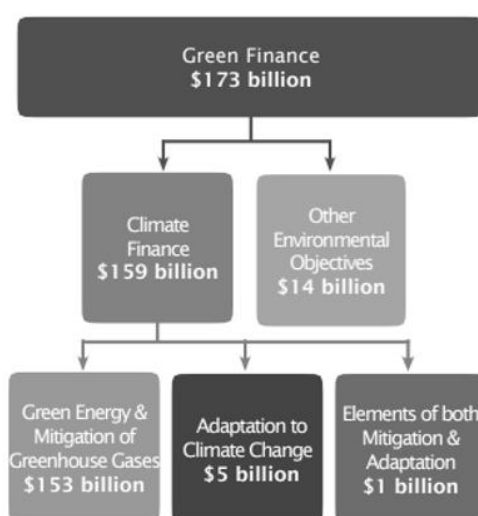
Green Finance
\$173 billion

Climate Finance
\$159 billion

Other Environmental Objectives
\$14 billion

Green Energy & Mitigation of Greenhouse Gases
\$153 billion

Adaptation to Climate Change
\$5 billion

Elements of both Mitigation & Adaptation
\$1 billion